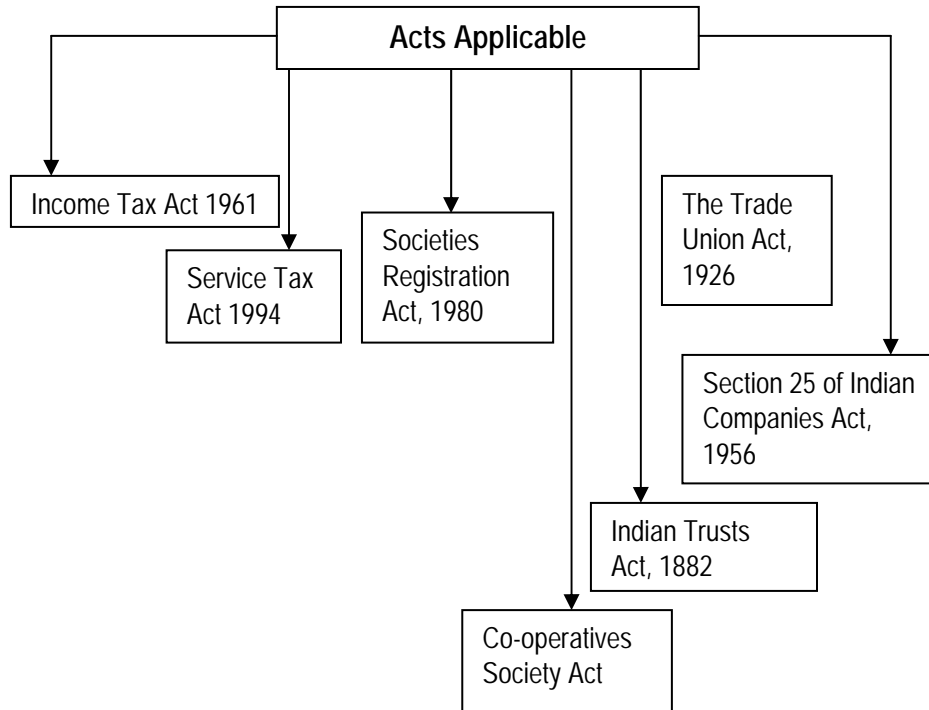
Acts Applicable

Income Tax Act 1961

Service Tax Act 1994

Societies Registration Act, 1980

The Trade Union Act, 1926

Section 25 of Indian Companies Act, 1956

Indian Trusts Act, 1882

Co-operatives Society Act